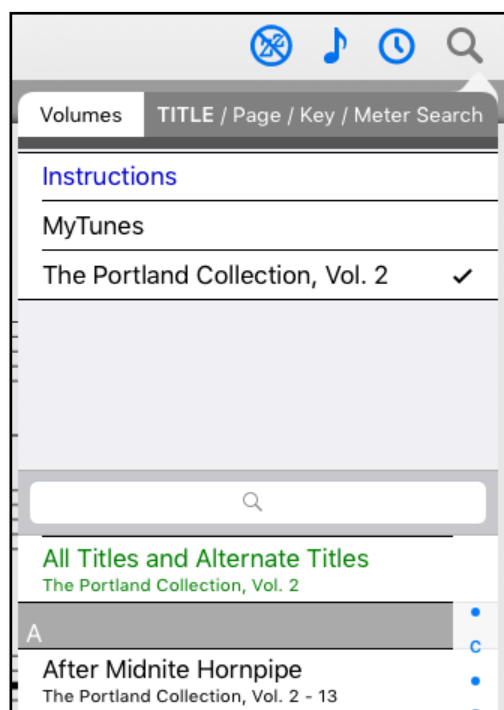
Volumes | TITLE / Page / Key / Meter Search

Instructions

MyTunes

The Portland Collection, Vol. 2 ✓

All Titles and Alternate Titles
The Portland Collection, Vol. 2

A

After Midnite Hornpipe
The Portland Collection, Vol. 2 - 13

•
C
•